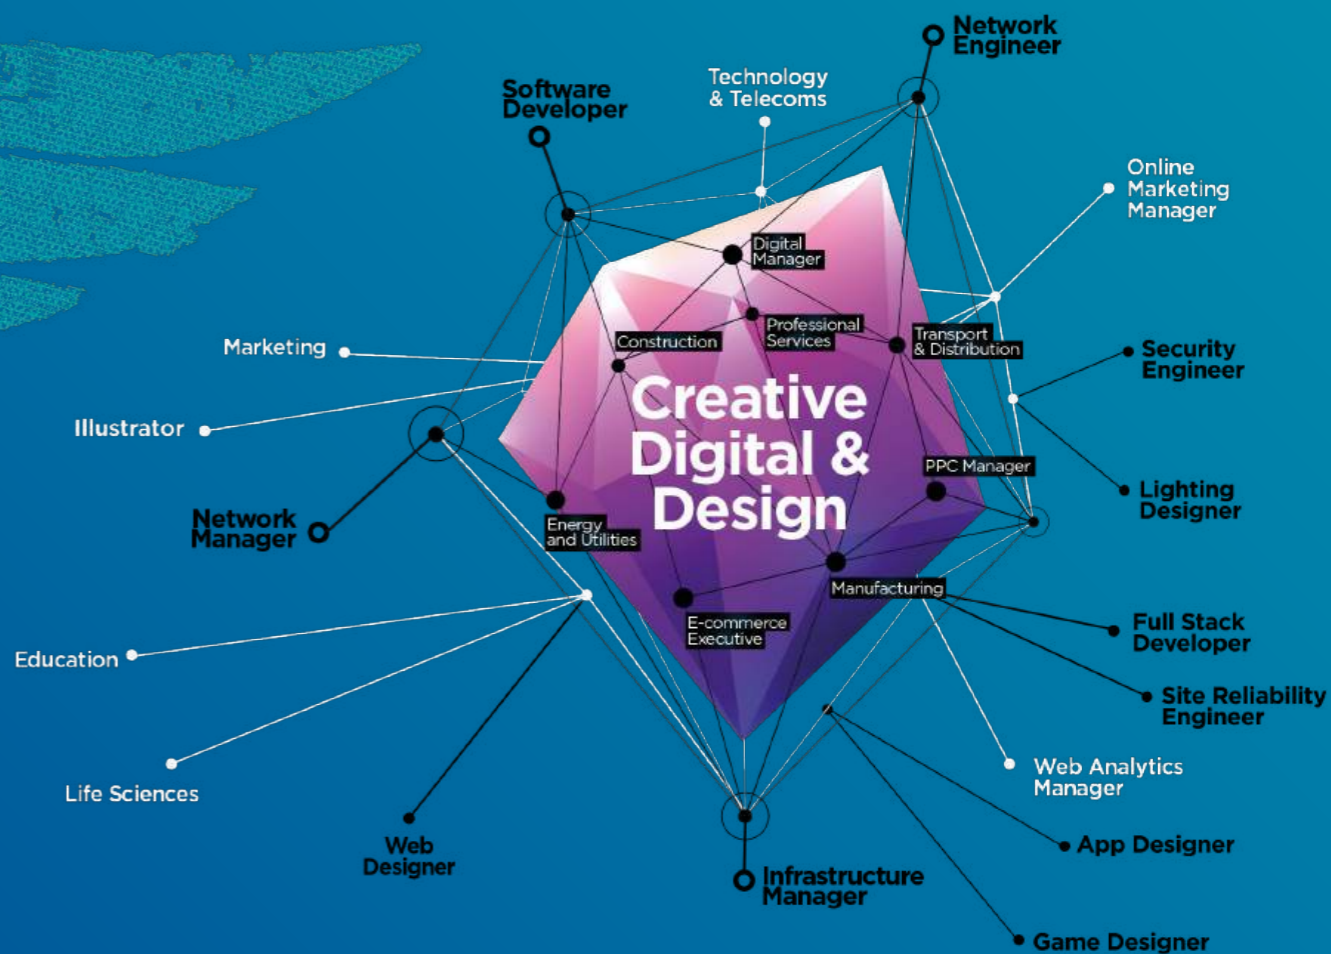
Network Engineer

Software Developer

Technology & Telecoms

Online Marketing Manager

Digital Manager

Professional Services

Construction

Transport & Distribution

Marketing

Security Engineer

Illustrator

Creative Digital & Design

PPC Manager

Lighting Designer

Network Manager

Energy and Utilities

Manufacturing

E-commerce Executive

Full Stack Developer

Education

Site Reliability Engineer

Web Analytics Manager

Life Sciences

App Designer

Web Designer

Infrastructure Manager

Game Designer